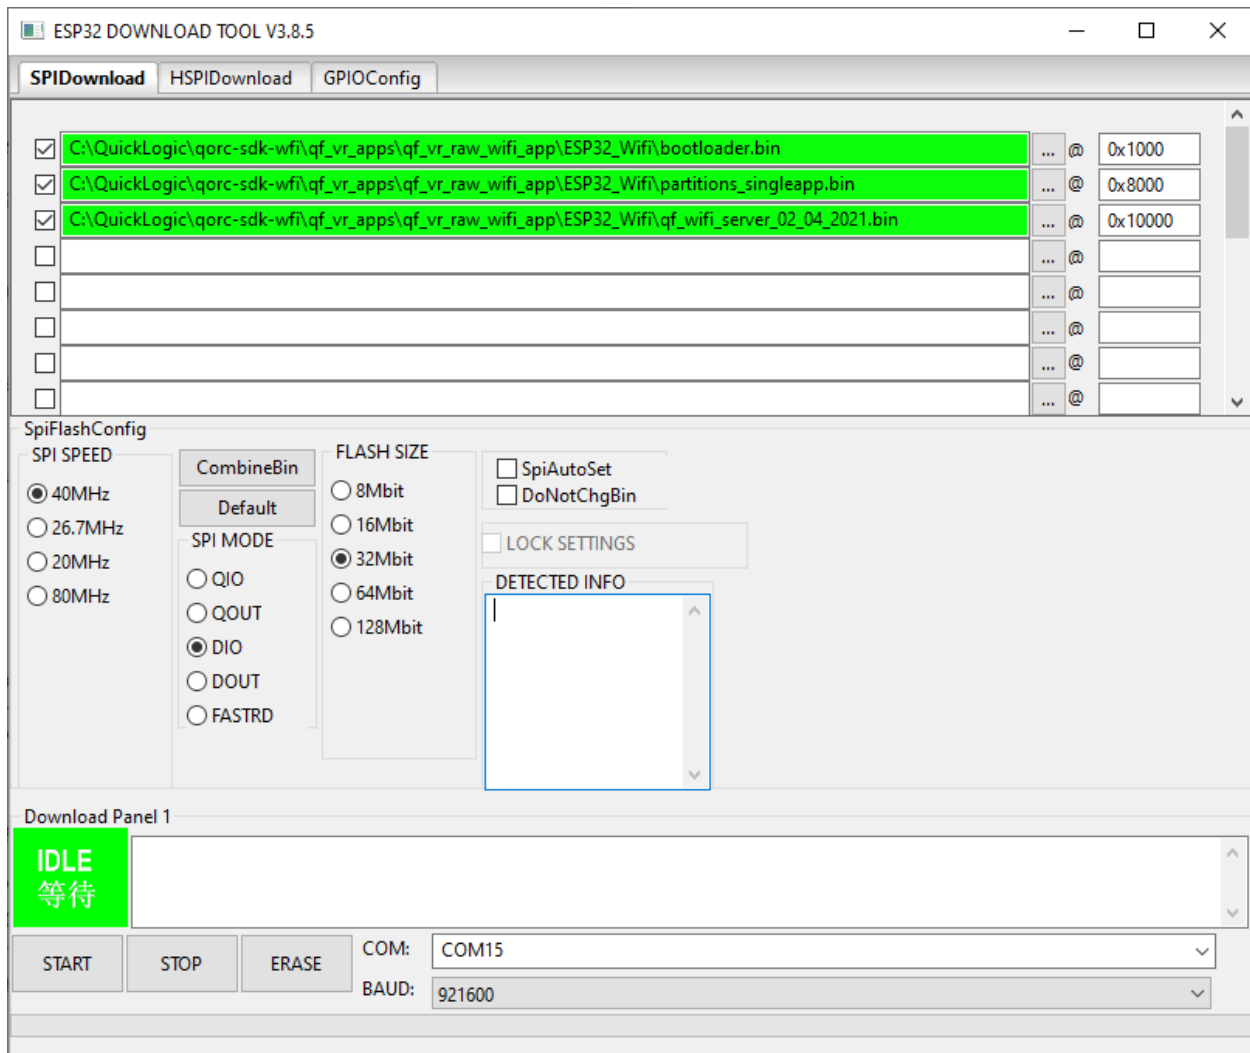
ESP32 DOWNLOAD TOOL V3.8.5

SPIDownload HSPIDownload GPIOConfig

C:\QuickLogic\qorc-sdk-wfi\qf_vr_apps\qf_vr_raw_wifi_app\ESP32_Wifi\bootloader.bin ... @ 0x1000
C:\QuickLogic\qorc-sdk-wfi\qf_vr_apps\qf_vr_raw_wifi_app\ESP32_Wifi\partitions_singleapp.bin ... @ 0x8000
C:\QuickLogic\qorc-sdk-wfi\qf_vr_apps\qf_vr_raw_wifi_app\ESP32_Wifi\qf_wifi_server_02_04_2021.bin ... @ 0x10000
... @
... @
... @
... @
... @

SpiFlashConfig
SPI SPEED
40MHz
26.7MHz
20MHz
80MHz

CombineBin
Default
SPI MODE
QIO
QOUT
DIO
DOUT
FASTRD

FLASH SIZE
8Mbit
16Mbit
32Mbit
64Mbit
128Mbit

SpiAutoSet
DoNotChgBin
LOCK SETTINGS
DETECTED INFO

Download Panel 1
IDLE
等待

START STOP ERASE
COM: COM15
BAUD: 921600